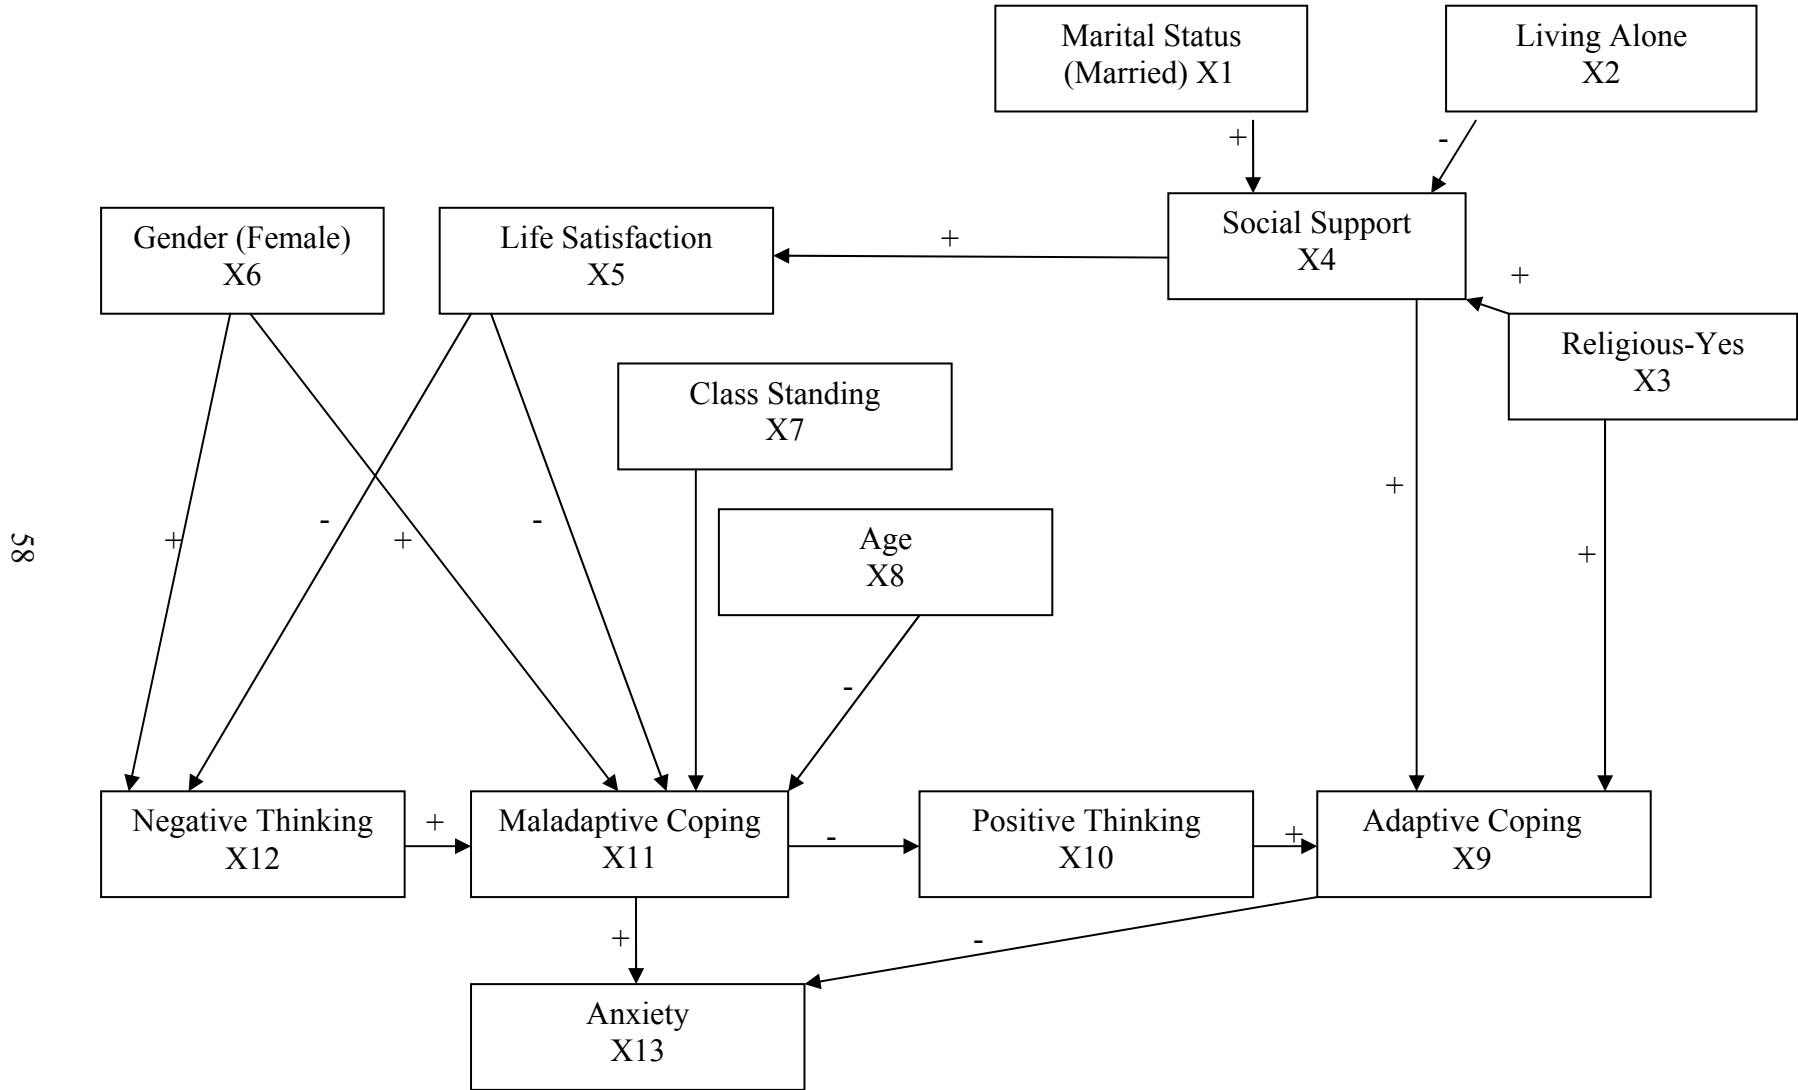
Marital Status (Married) X1

Living Alone X2

+

-

Social Support X4

Gender (Female) X6

Life Satisfaction X5

+

+

Religious-Yes X3

Class Standing X7

+

58

+

-

+

-

Age X8

+

-

Negative Thinking X12

+

Maladaptive Coping X11

-

Positive Thinking X10

+

Adaptive Coping X9

+

-

Anxiety X13